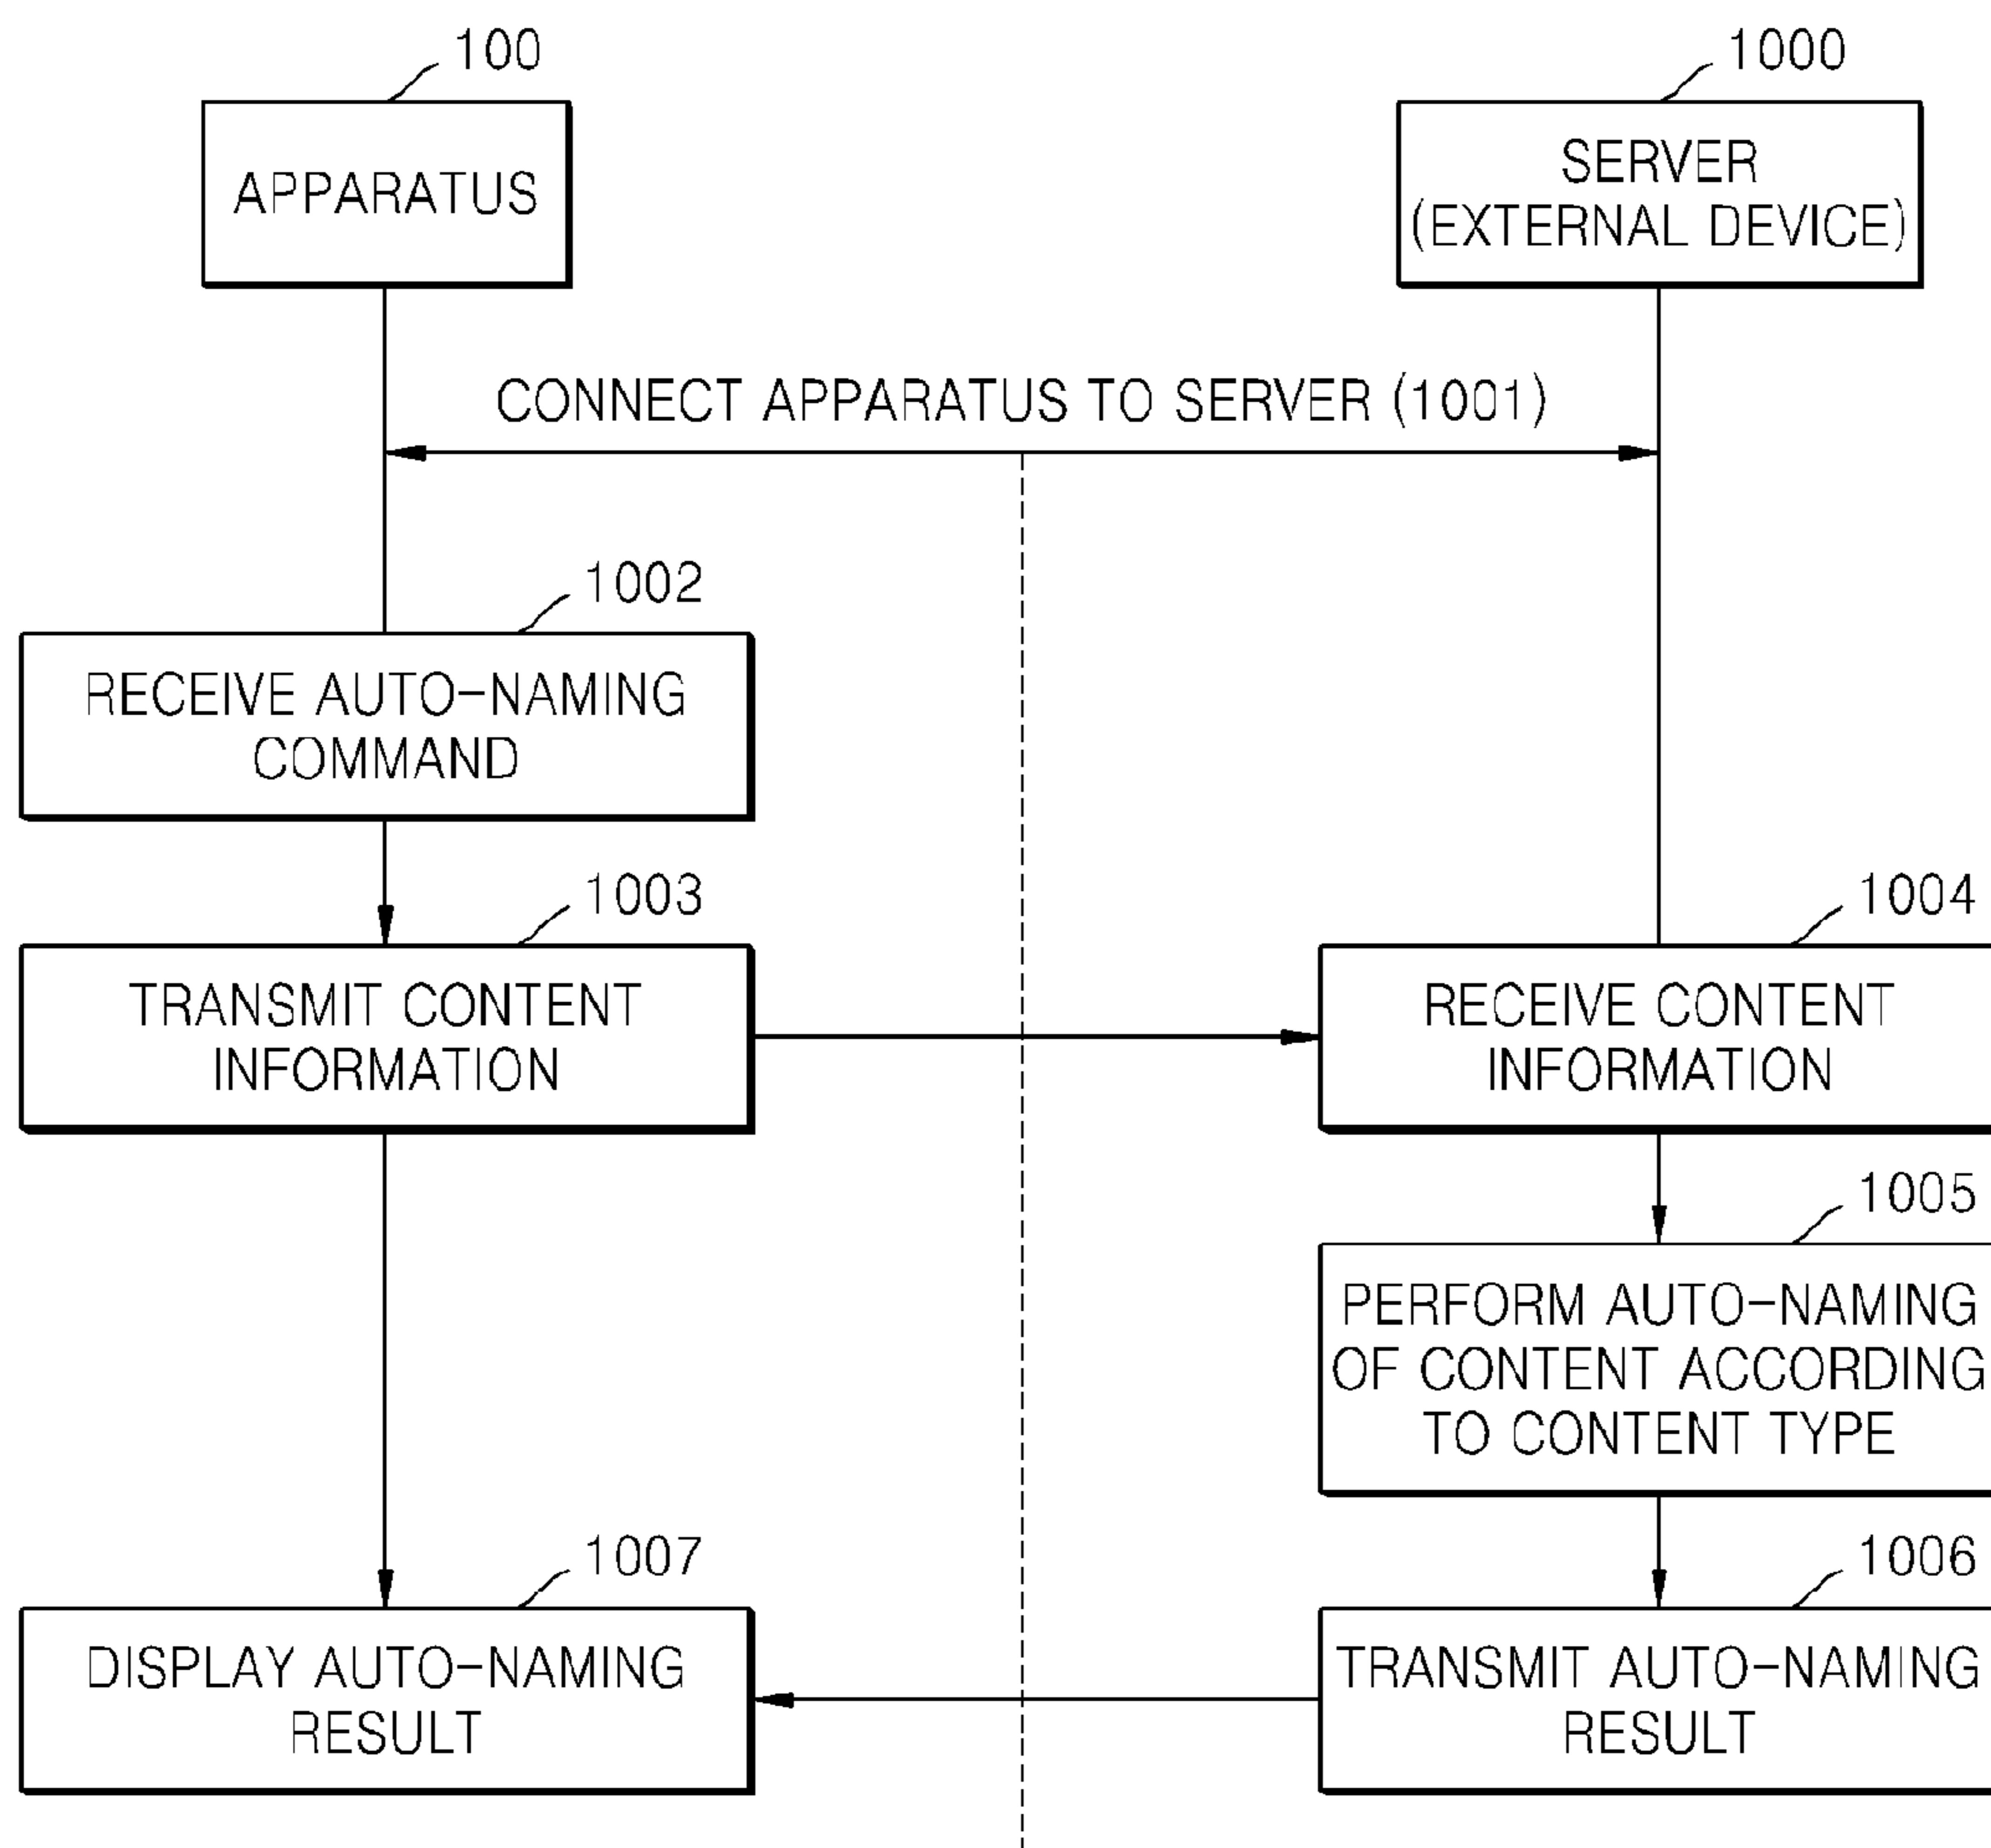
100

APPARATUS

1000

SERVER (EXTERNAL DEVICE)

CONNECT APPARATUS TO SERVER (1001)

1002

RECEIVE AUTO-NAMING COMMAND

1003

TRANSMIT CONTENT INFORMATION

1004

RECEIVE CONTENT INFORMATION

1005

PERFORM AUTO-NAMING OF CONTENT ACCORDING TO CONTENT TYPE

1007

DISPLAY AUTO-NAMING RESULT

1006

TRANSMIT AUTO-NAMING RESULT